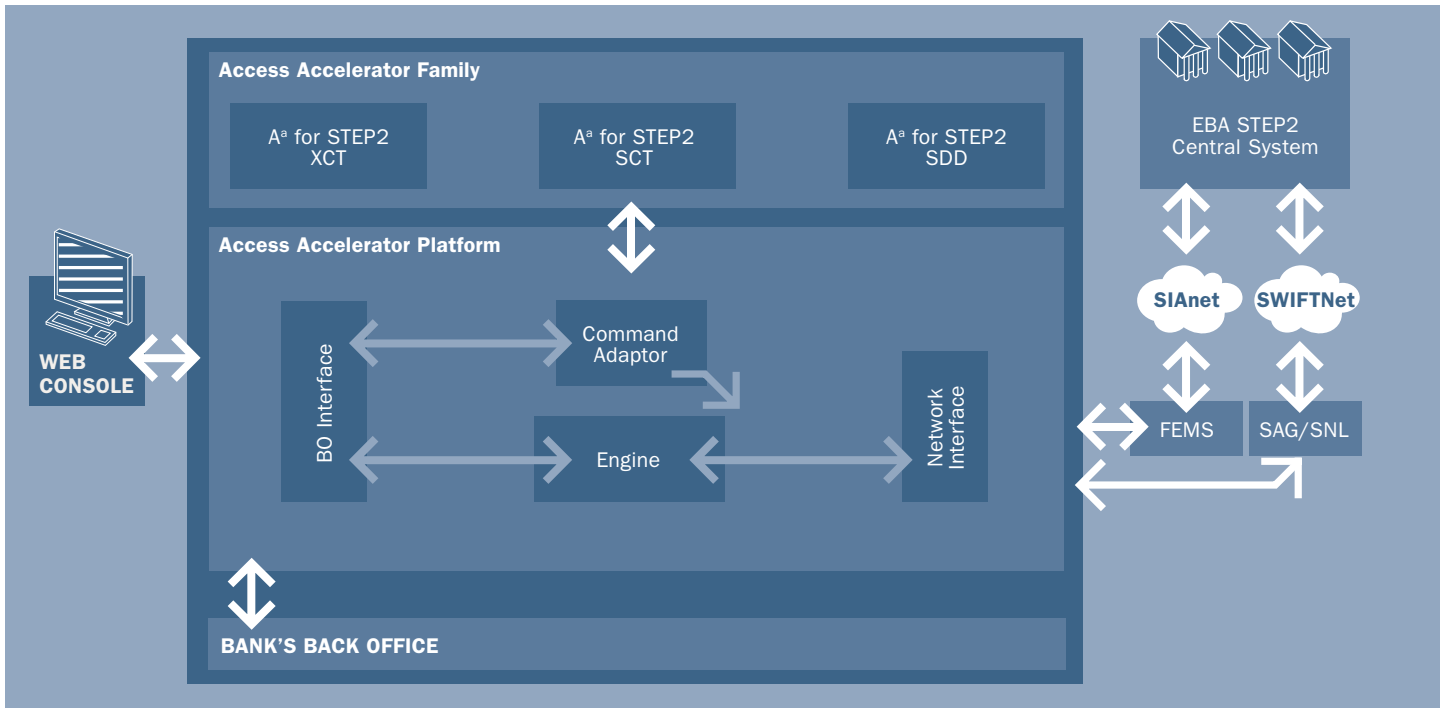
Access Accelerator Family

A$^a$ for STEP2 XCT

A$^a$ for STEP2 SCT

A$^a$ for STEP2 SDD

EBA STEP2 Central System

Access Accelerator Platform

WEB CONSOLE

BO Interface

Command Adaptor

Engine

Network Interface

SIAnet

SWIFTNet

FEMS

SAG/SNL

BANK'S BACK OFFICE